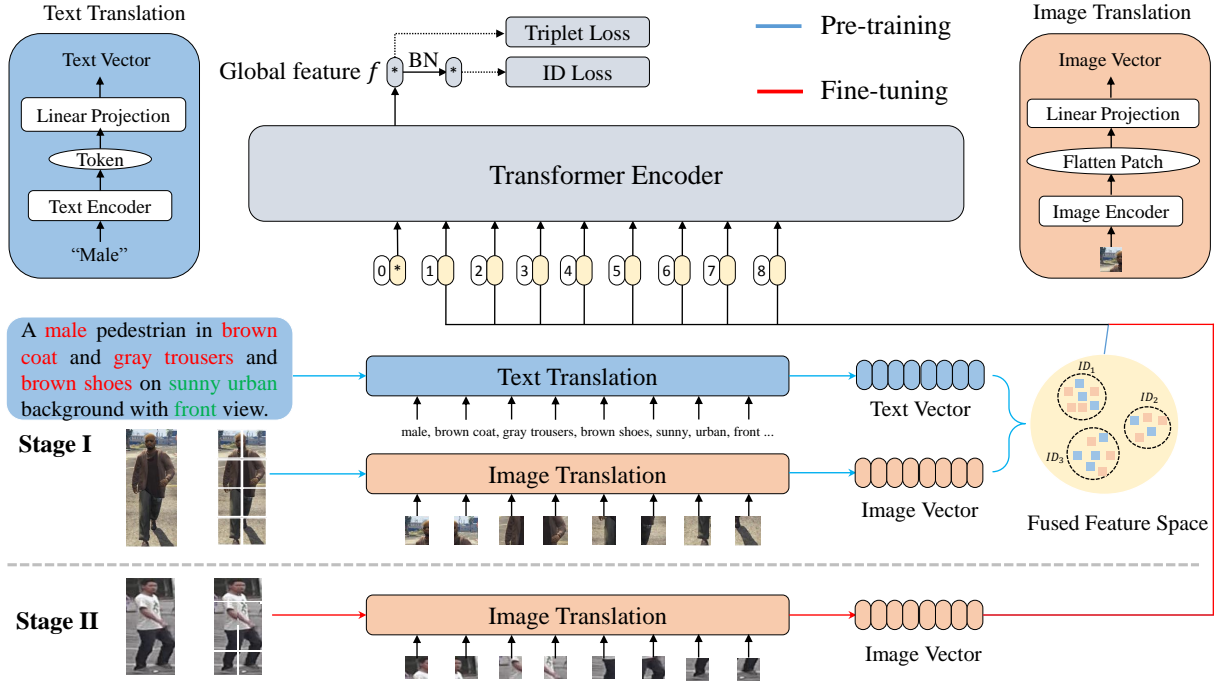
Text Translation

Text Vector

Linear Projection

Token

Text Encoder

“Male”

Global feature $f$

BN

Triplet Loss

ID Loss

Pre-training

Fine-tuning

Image Translation

Image Vector

Linear Projection

Flatten Patch

Image Encoder

Transformer Encoder

0 * 1 2 3 4 5 6 7 8

A male pedestrian in brown coat and gray trousers and brown shoes on sunny urban background with front view.

Text Translation

male, brown coat, gray trousers, brown shoes, sunny, urban, front ...

Text Vector

Stage I

Image Translation

Image Vector

$ID_1$

$ID_2$

$ID_3$

Fused Feature Space

Stage II

Image Translation

Image Vector